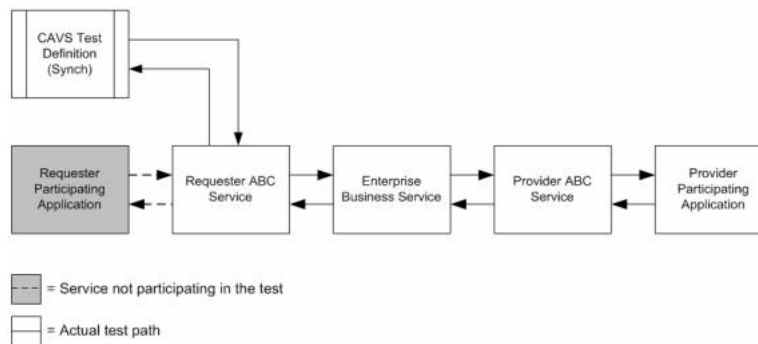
CAVS Test Definition (Synch)

Requester Participating Application

Requester ABC Service

Enterprise Business Service

Provider ABC Service

Provider Participating Application

= Service not participating in the test

= Actual test path